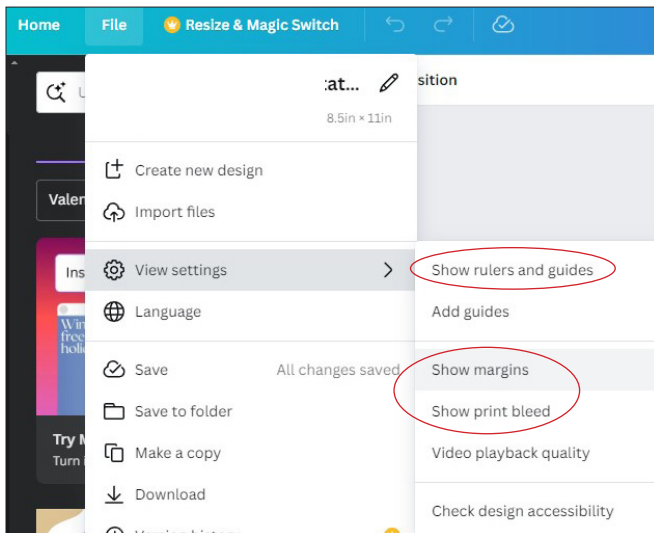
Home File Resize & Magic Switch

:at...
8.5in × 11in

sition

Valen

Ins

Win free holic

Try M
Turn

Create new design
Import files
View settings
Language
Save All changes saved
Save to folder
Make a copy
Download

Show rulers and guides
Add guides
Show margins
Show print bleed
Video playback quality
Check design accessibility